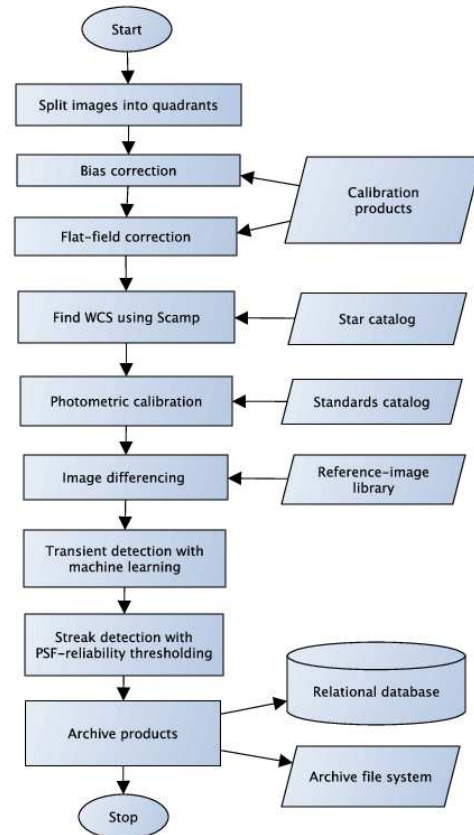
Start

Split images into quadrants

Bias correction

Calibration products

Flat-field correction

Find WCS using Scamp

Star catalog

Photometric calibration

Standards catalog

Image differencing

Reference-image library

Transient detection with machine learning

Streak detection with PSF-reliability thresholding

Relational database

Archive products

Archive file system

Stop